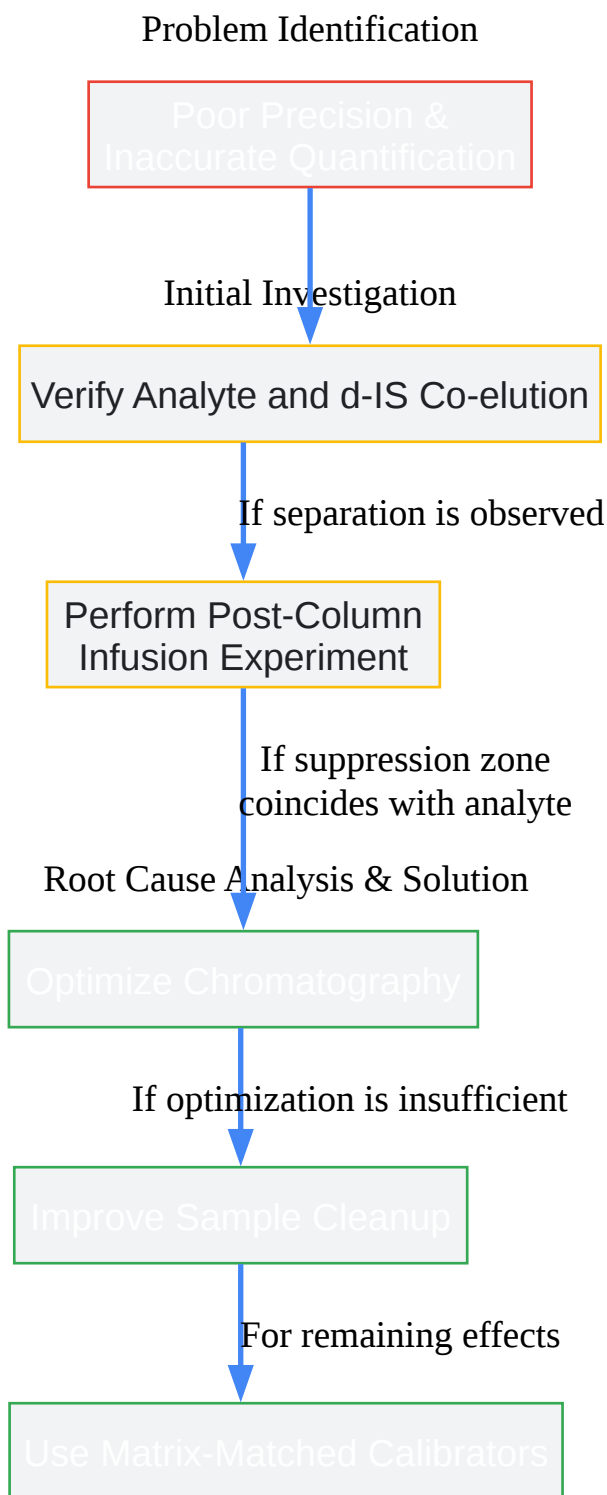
Problem Identification

Poor Precision & Inaccurate Quantification

Initial Investigation

Verify Analyte and d-IS Co-elution

If separation is observed

Perform Post-Column Infusion Experiment

If suppression zone coincides with analyte

Root Cause Analysis & Solution

Optimize Chromatography

If optimization is insufficient

Improve Sample Cleanup

For remaining effects

Use Matrix-Matched Calibrators